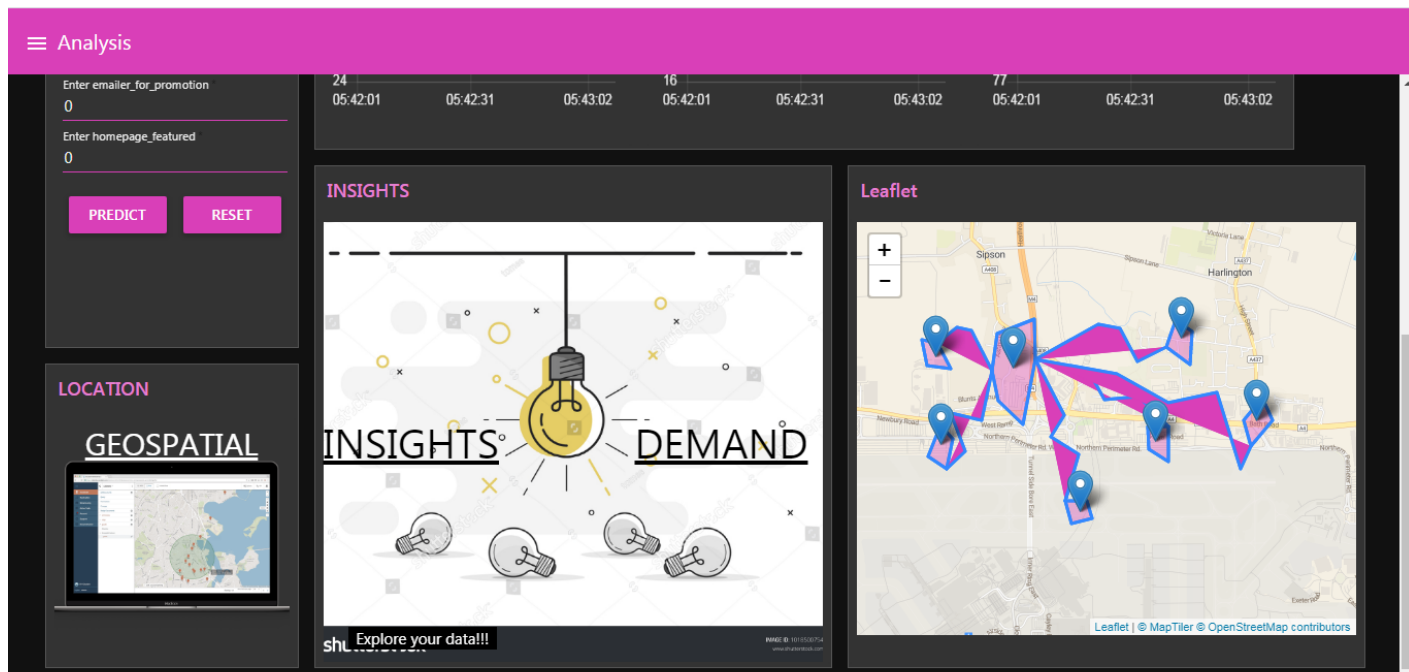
Analysis

Enter emailer_for_promotion *
0
Enter homepage_featured *
0

PREDICT
RESET

24
05:42:01 05:42:31 05:43:02

16
05:42:01 05:42:31 05:43:02

77
05:42:01 05:42:31 05:43:02

INSIGHTS

INSIGHTS DEMAND

Explore your data!!!

shutterstock
IMAGE ID: 1015508754
www.shutterstock.com

Leaflet

+
−

Sipson
Harlington
Sipson Lane
Victoria Lane
Newbury Road
Northern Perimeter Rd
West Ramp
Tunnel Side Road East

Leaflet | © MapTiler © OpenStreetMap contributors

LOCATION

GEOSPATIAL